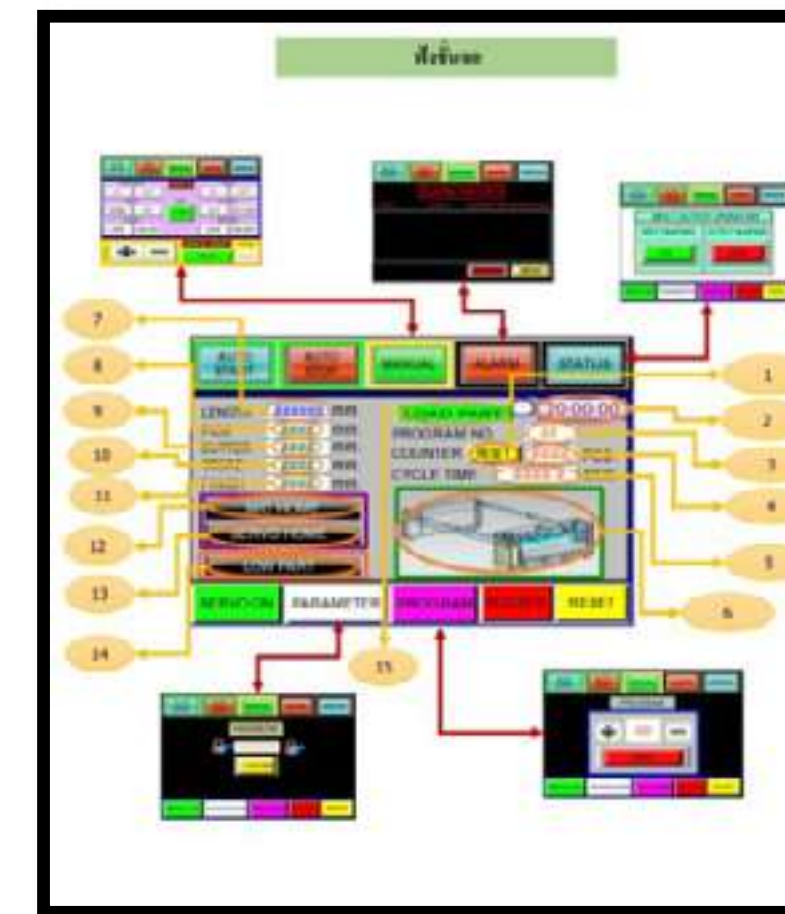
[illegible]

7
8
9
10
11
12
13
14

AUTO START
AUTO STOP
MANUAL
ALARM
STATUS

LENGTH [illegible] mm
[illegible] mm
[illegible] mm
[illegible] mm
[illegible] mm

LOAD PART
00:00:00
PROGRAM NO
COUNTER RESET
CYCLE TIME

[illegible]
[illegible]
LOW PART

SERVO ON
PARAMETER
PROGRAM
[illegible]
RESET

1
2
3
4
5
6
15